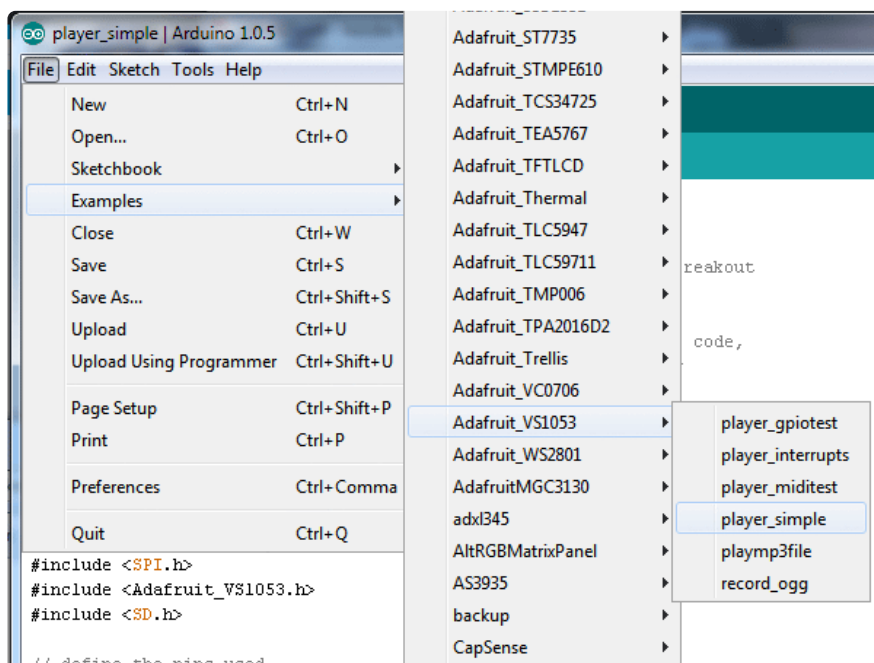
player_simple | Arduino 1.0.5

File Edit Sketch Tools Help

New Ctrl+N
Open... Ctrl+O
Sketchbook
Examples
Close Ctrl+W
Save Ctrl+S
Save As... Ctrl+Shift+S
Upload Ctrl+U
Upload Using Programmer Ctrl+Shift+U
Page Setup Ctrl+Shift+P
Print Ctrl+P
Preferences Ctrl+Comma
Quit Ctrl+Q

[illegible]
Adafruit_ST7735
Adafruit_STMPE610
Adafruit_TCS34725
Adafruit_TEA5767
Adafruit_TFTLCD
Adafruit_Thermal
Adafruit_TLC5947
Adafruit_TLC59711
Adafruit_TMP006
Adafruit_TPA2016D2
Adafruit_Trellis
Adafruit_VC0706
Adafruit_VS1053
Adafruit_WS2801
AdafruitMGC3130
adxl345
AltRGBMatrixPanel
AS3935
backup
CapSense

player_gpiotest
player_interrupts
player_miditest
player_simple
playmp3file
record_ogg

reakout

code,

#include <SPI.h>
#include <Adafruit_VS1053.h>
#include <SD.h>

// define the pins used